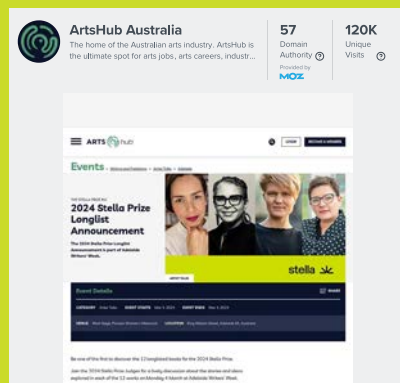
ArtsHub Australia

The home of the Australian arts industry. ArtsHub is the ultimate spot for arts jobs, arts careers, industr...

57
Domain Authority ?
Provided by
MOZ

120K
Unique Visits ?

ARTS hub

LOGIN

Events

2024 Stella Prize Longlist Announcement

The 2024 Stella Prize Longlist Announcement is part of Adelaide Writers' Week.

stella

Event Details

Be one of the first to discover the 12 longlisted books for the 2024 Stella Prize.

Join the 2024 Stella Prize Judges for a lively discussion about the stories and ideas explored in each of the 12 works on Monday 4 March at Adelaide Writers' Week.